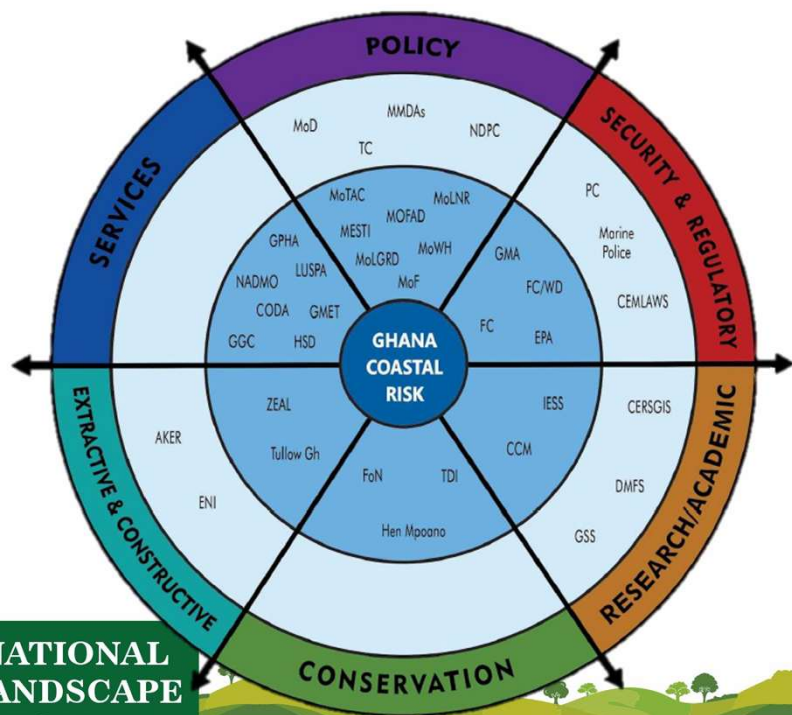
POLICY

SECURITY & REGULATORY

RESEARCH/ACADEMIC

CONSERVATION

EXTRACTIVE & CONSTRUCTIVE

SERVICES

MoD

MMDAs

TC

NDPC

MoTAC

MoLNR

MESTI

MOFAD

MoLGRD

MoWH

MoF

GPHA

LUSPA

NADMO

CODA

GMET

GGC

HSD

GMA

FC/WD

FC

EPA

PC

Marine Police

CEMLAWS

GHANA COASTAL RISK

ZEAL

Tullow Gh

AKER

ENI

FoN

TDI

Hen Mpoano

IESS

CCM

CERSGIS

DMFS

GSS

NATIONAL
ANDSCAPE